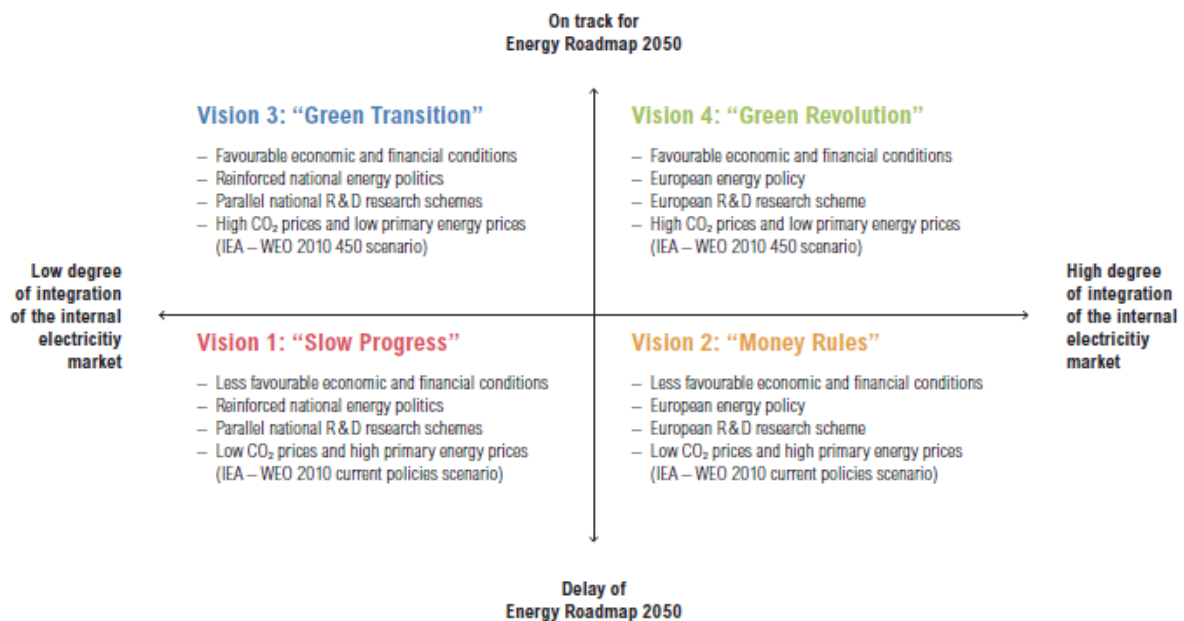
On track for
Energy Roadmap 2050

Vision 3: “Green Transition”

– Favourable economic and financial conditions
– Reinforced national energy politics
– Parallel national R&D research schemes
– High $CO_2$ prices and low primary energy prices (IEA – WEO 2010 450 scenario)

Vision 4: “Green Revolution”

– Favourable economic and financial conditions
– European energy policy
– European R&D research scheme
– High $CO_2$ prices and low primary energy prices (IEA – WEO 2010 450 scenario)

Low degree of integration of the internal electricitiy market

High degree of integration of the internal electricitiy market

Vision 1: “Slow Progress”

– Less favourable economic and financial conditions
– Reinforced national energy politics
– Parallel national R&D research schemes
– Low $CO_2$ prices and high primary energy prices (IEA – WEO 2010 current policies scenario)

Vision 2: “Money Rules”

– Less favourable economic and financial conditions
– European energy policy
– European R&D research scheme
– Low $CO_2$ prices and high primary energy prices (IEA – WEO 2010 current policies scenario)

Delay of
Energy Roadmap 2050